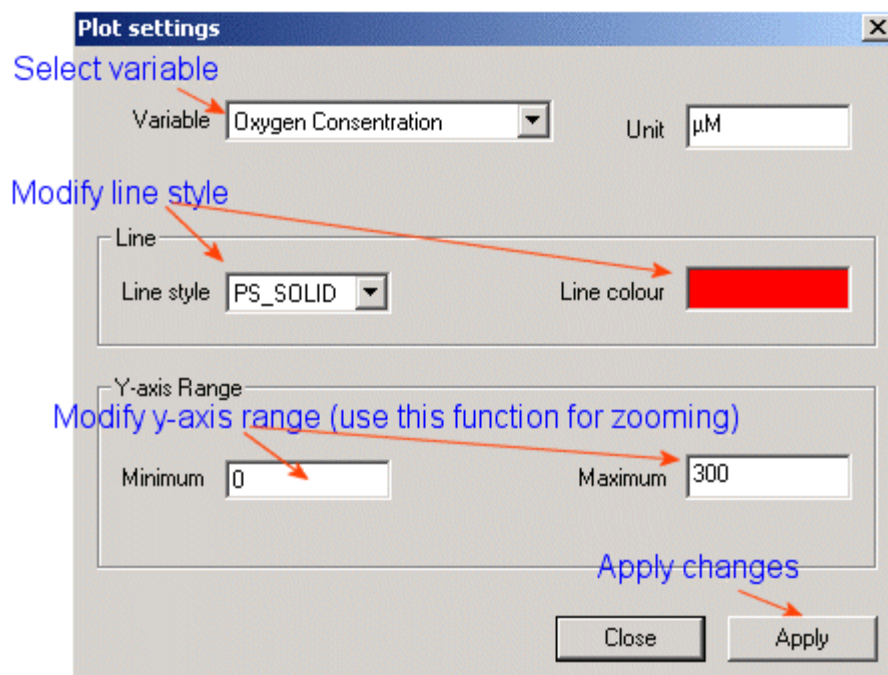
Plot settings
X

Select variable

Variable Oxygen Consentration

Unit μM

Modify line style

Line

Line style PS_SOLID

Line colour

Y-axis Range

Modify y-axis range (use this function for zooming)

Minimum 0

Maximum 300

Apply changes

Close

Apply